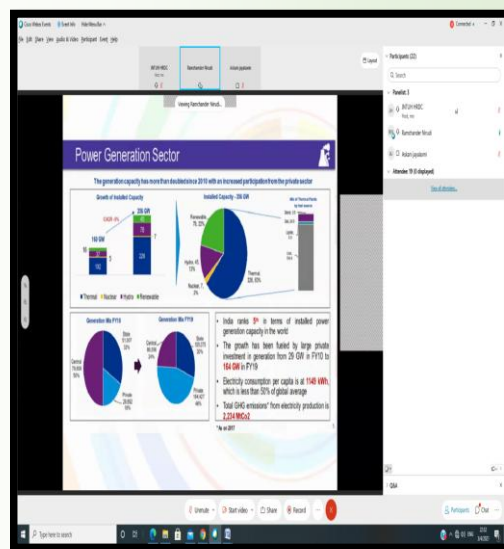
Cisco Webex Events | Event Info | Hide Menu Bar

File Edit Share View Audio & Video Participant Event Help

INTUIH HSSC

Ramchander Nimudi

Aslam jayalami

Viewing Ramchander Nimudi

Layout

Participants (22)

Search

Panelist: 3

INTUIH HSSC

Ramchander Nimudi

Aslam jayalami

Attendee: 19 (0 displayed)

Show all attendees

Power Generation Sector

The generation capacity has more than doubled since 2010 with an increased participation from the private sector

Growth of Installed Capacity

CAGR: 6%

162 GW

356 GW

Installed Capacity - 356 GW

Renewable 78, 22%

Hydro 45, 13%

Nuclear, 7, 2%

Thermal, 226, 63%

Thermal ■ Nuclear ■ Hydro ■ Renewable

Generation Mix FY10

Central 79,000 49%

State 81,007

Private 29,882

Generation Mix FY19

Central 86,090 25%

State 103,270 30%

Private 164,437 46%

• India ranks 3rd in terms of installed power generation capacity in the world

• The growth has been fueled by large private investment in generation from 29 GW in FY10 to 164 GW in FY19

• Electricity consumption per capita is at 1149 kWh, which is less than 50% of global average

• Total GHG emissions* from electricity production is 2,234 MtCo2

* As on 2017

Q&A

Unmute | Start video | Share | Record

Participants | Chat

Type here to search